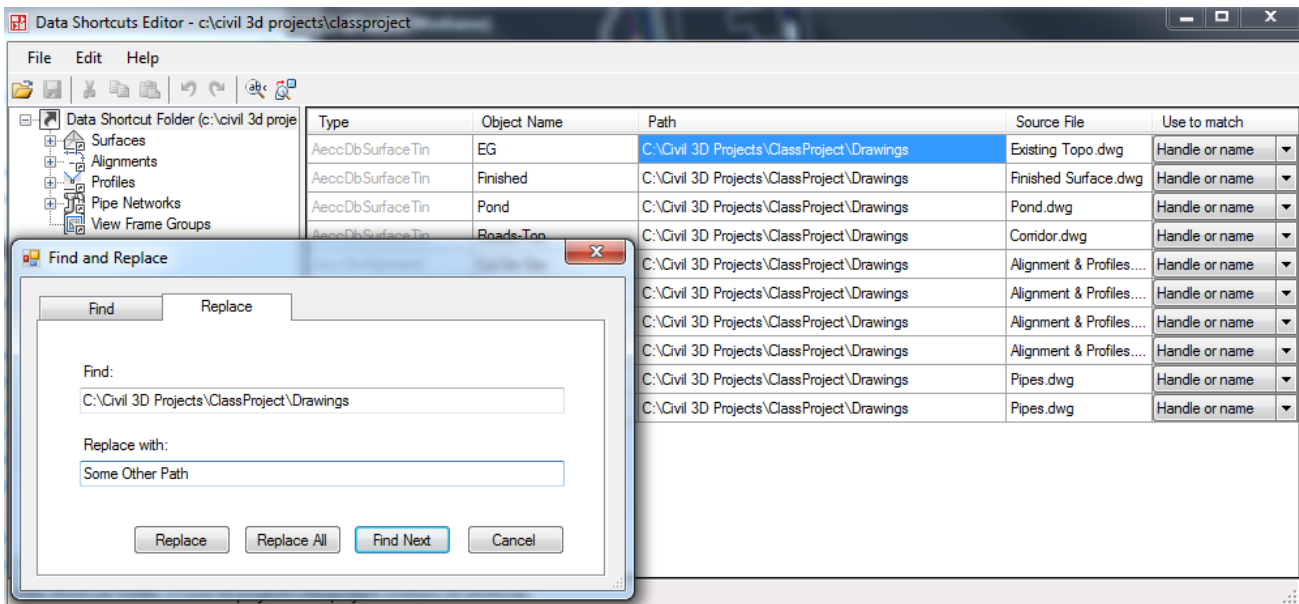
Data Shortcuts Editor - c:\civil 3d projects\classproject

File Edit Help

Data Shortcut Folder (c:\civil 3d proje
Surfaces
Alignments
Profiles
Pipe Networks
View Frame Groups

| Type | Object Name | Path | Source File | Use to match |
|---|---|---|---|---|
| AeccDbSurfaceTin | EG | C:\Civil 3D Projects\ClassProject\Drawings | Existing Topo.dwg | Handle or name |
| AeccDbSurfaceTin | Finished | C:\Civil 3D Projects\ClassProject\Drawings | Finished Surface.dwg | Handle or name |
| AeccDbSurfaceTin | Pond | C:\Civil 3D Projects\ClassProject\Drawings | Pond.dwg | Handle or name |
| AeccDbSurfaceTin | Roads-Top | C:\Civil 3D Projects\ClassProject\Drawings | Corridor.dwg | Handle or name |
| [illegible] | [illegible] | C:\Civil 3D Projects\ClassProject\Drawings | Alignment & Profiles.... | Handle or name |
| | | C:\Civil 3D Projects\ClassProject\Drawings | Alignment & Profiles.... | Handle or name |
| | | C:\Civil 3D Projects\ClassProject\Drawings | Alignment & Profiles.... | Handle or name |
| | | C:\Civil 3D Projects\ClassProject\Drawings | Alignment & Profiles.... | Handle or name |
| | | C:\Civil 3D Projects\ClassProject\Drawings | Pipes.dwg | Handle or name |
| | | C:\Civil 3D Projects\ClassProject\Drawings | Pipes.dwg | Handle or name |

Find and Replace

Find
Replace

Find:
C:\Civil 3D Projects\ClassProject\Drawings

Replace with:
Some Other Path

Replace
Replace All
Find Next
Cancel